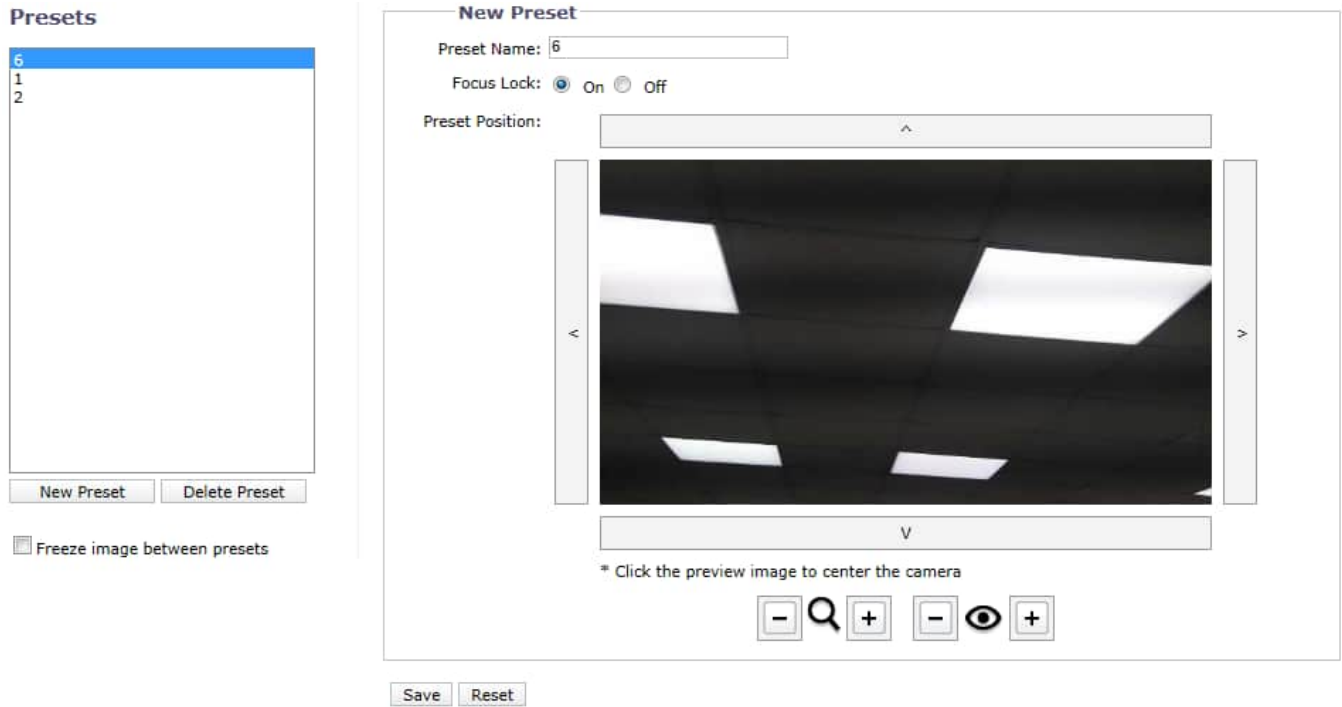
Presets

6
1
2

New Preset   Delete Preset

Freeze image between presets

New Preset

Preset Name: 6

Focus Lock: On Off

Preset Position:

^

<

>

V

* Click the preview image to center the camera

− + − +

Save Reset